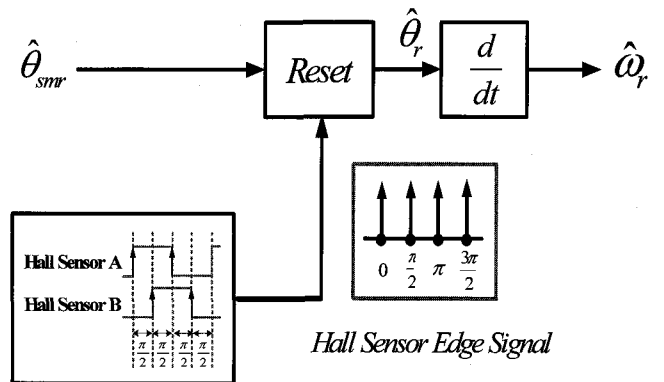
$\hat{\theta}_{smr}$

Reset

$\hat{\theta}_r$

$\frac{d}{dt}$

$\hat{\omega}_r$

Hall Sensor A

Hall Sensor B

$\frac{\pi}{2}$ $\frac{\pi}{2}$ $\frac{\pi}{2}$ $\frac{\pi}{2}$

0 $\frac{\pi}{2}$ $\pi$ $\frac{3\pi}{2}$

Hall Sensor Edge Signal